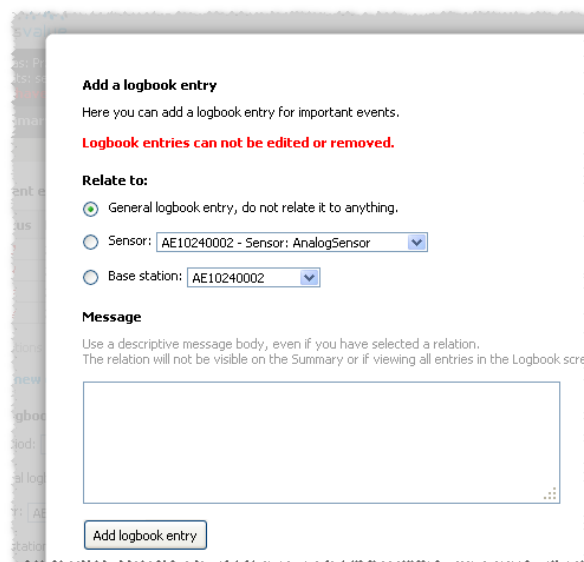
Add a logbook entry

Here you can add a logbook entry for important events.

Logbook entries can not be edited or removed.

Relate to:

General logbook entry, do not relate it to anything.

Sensor: AE10240002 - Sensor: AnalogSensor

Base station: AE10240002

Message

Use a descriptive message body, even if you have selected a relation.
The relation will not be visible on the Summary or if viewing all entries in the Logbook scre

Add logbook entry